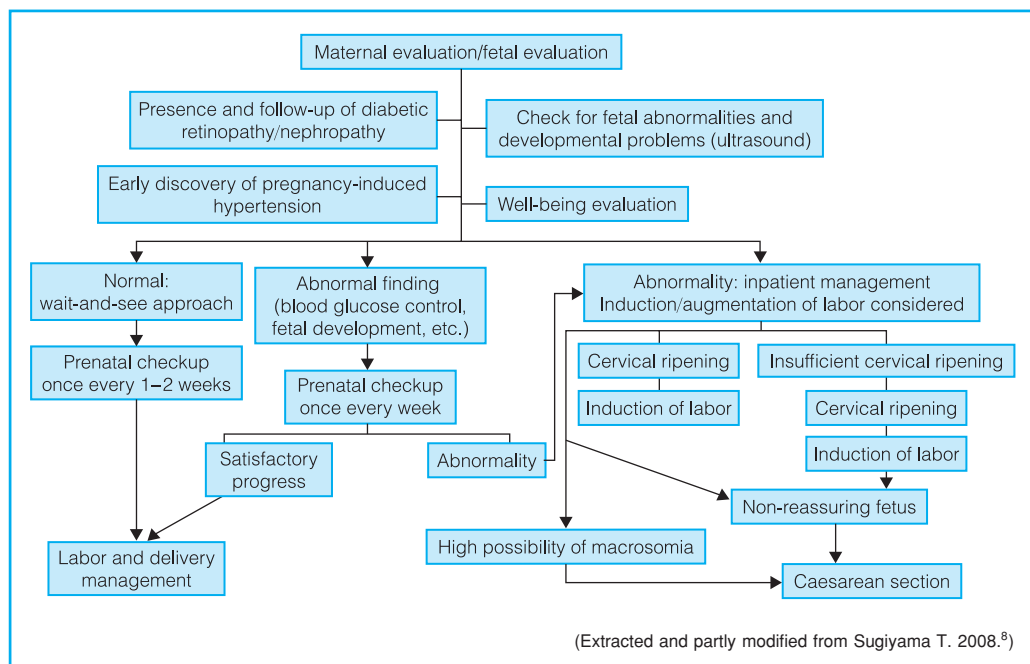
Maternal evaluation/fetal evaluation

Presence and follow-up of diabetic retinopathy/nephropathy

Check for fetal abnormalities and developmental problems (ultrasound)

Early discovery of pregnancy-induced hypertension

Well-being evaluation

Normal: wait-and-see approach

Prenatal checkup once every 1–2 weeks

Abnormal finding (blood glucose control, fetal development, etc.)

Prenatal checkup once every week

Satisfactory progress

Abnormality

Labor and delivery management

Abnormality: inpatient management Induction/augmentation of labor considered

Cervical ripening

Induction of labor

Insufficient cervical ripening

Cervical ripening

Induction of labor

Non-reassuring fetus

High possibility of macrosomia

Caesarean section

(Extracted and partly modified from Sugiyama T. 2008.$^{8}$)